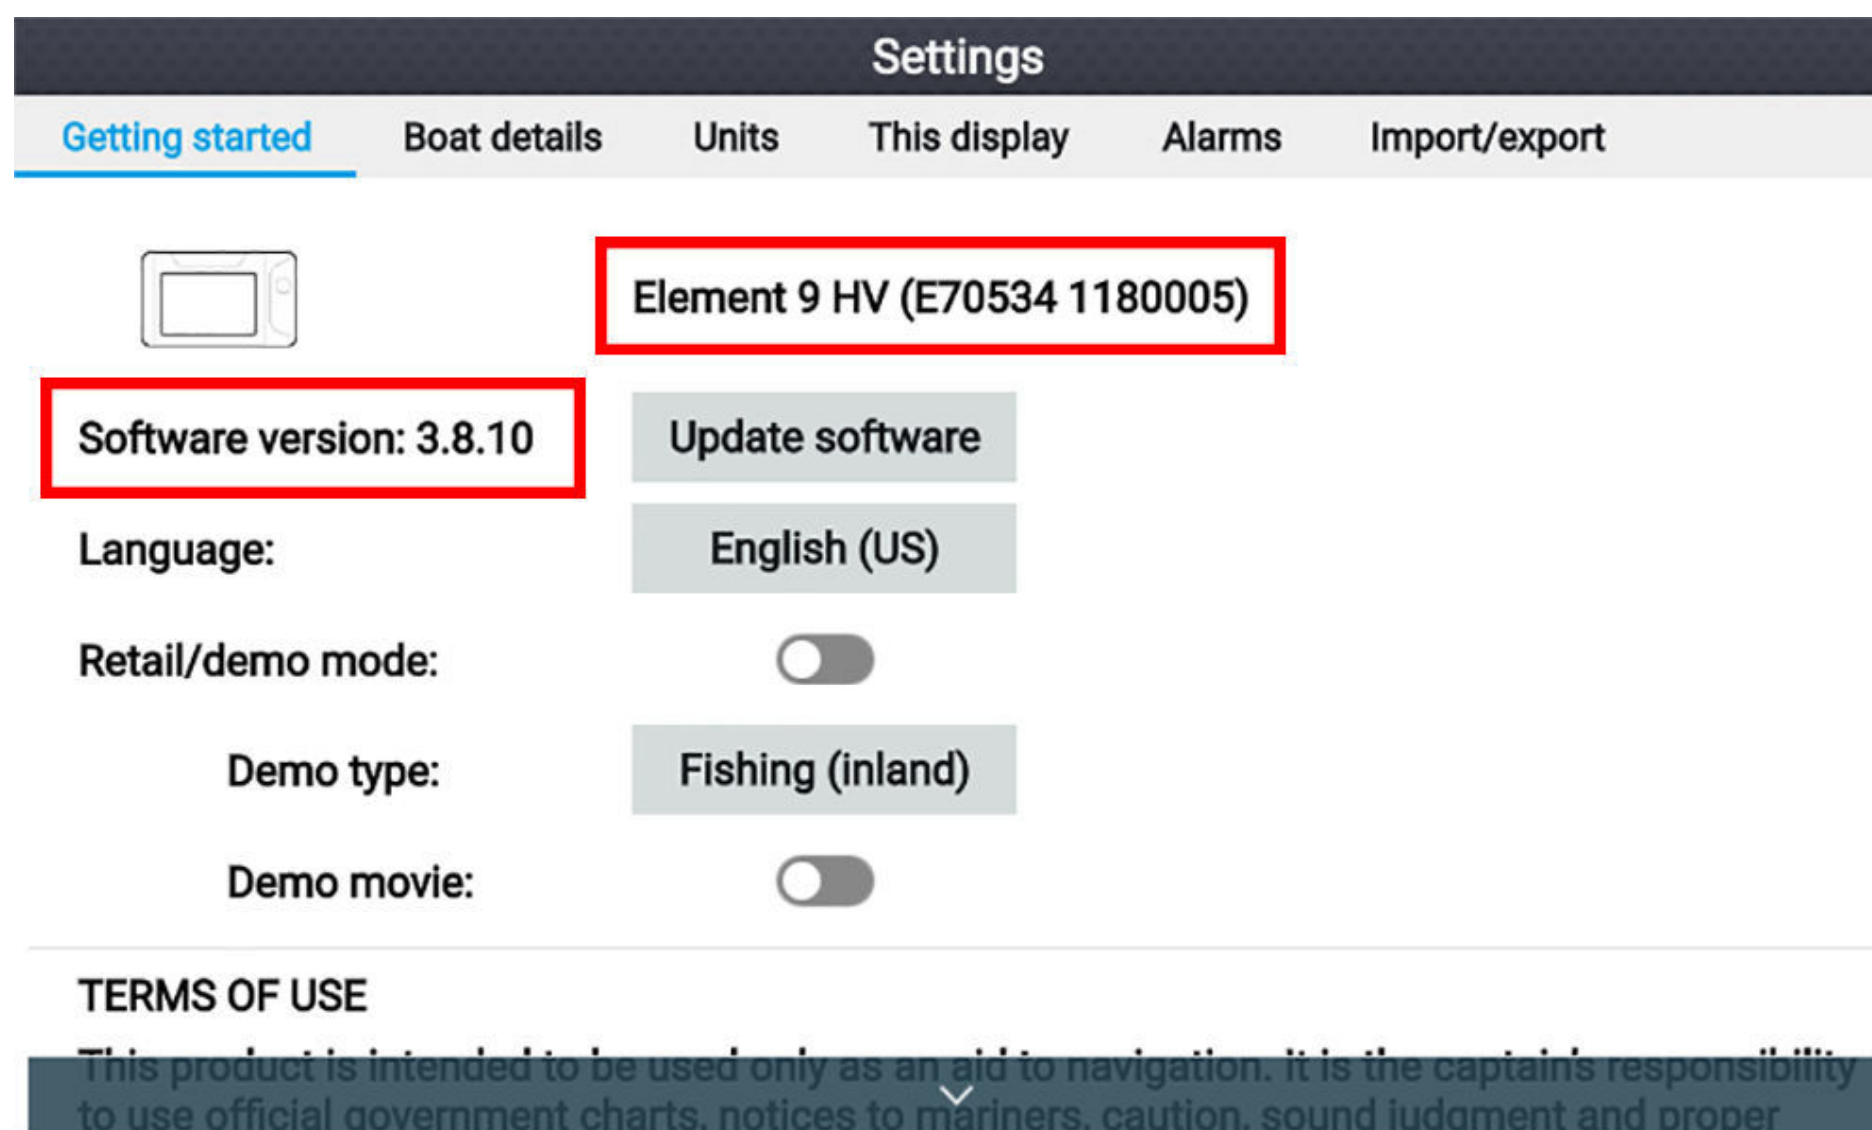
Settings

Getting started | Boat details | Units | This display | Alarms | Import/export

Element 9 HV (E70534 1180005)

Software version: 3.8.10

Update software

Language:

English (US)

Retail/demo mode:

Demo type:

Fishing (inland)

Demo movie:

TERMS OF USE

This product is intended to be used only as an aid to navigation. It is the captain's responsibility to use official government charts, notices to mariners, caution, sound judgment and proper